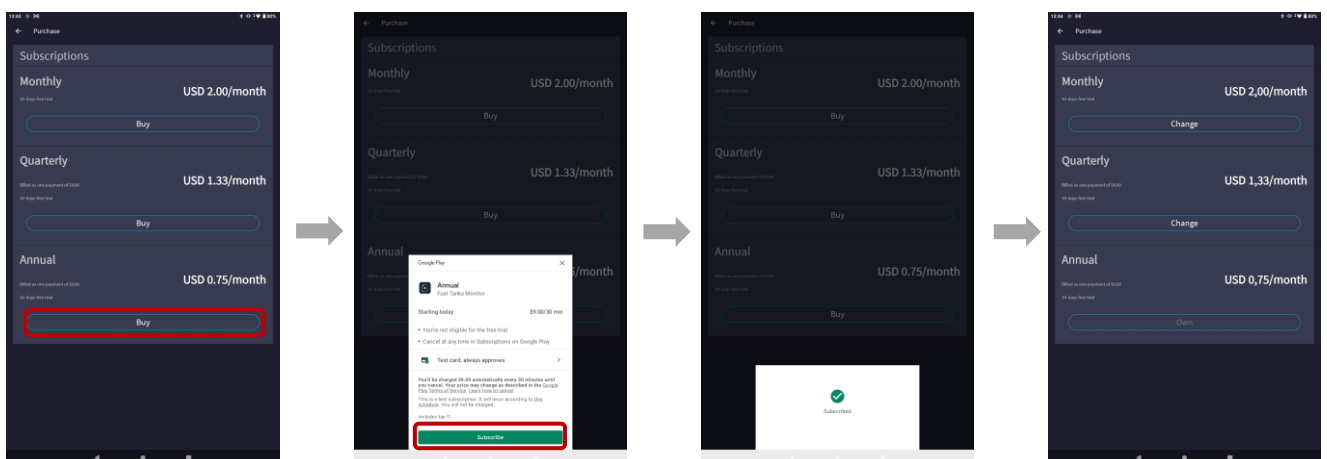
Purchase

Subscriptions

Monthly

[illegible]

USD 2.00/month

Buy

Quarterly

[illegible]

USD 1.33/month

Buy

Annual

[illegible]

USD 0.75/month

Buy

Purchase

Subscriptions

Monthly

USD 2.00/month

Buy

Quarterly

USD 1.33/month

Buy

Annual

Google Play

Annual
Fuel Tanks Monitor

Starting today

$9.00/30 min

• You're not eligible for the free trial
• Cancel at any time in Subscriptions on Google Play

Test card, always approves

You'll be charged $9.00 automatically every 30 minutes until you cancel. Your price may change as described in the Google Play Terms of Service. Learn how to cancel.

This is a test subscription. It will recur according to this schedule. You will not be charged.

Includes tax

Subscribe

Purchase

Subscriptions

Monthly

USD 2.00/month

Buy

Quarterly

USD 1.33/month

Buy

Annual

USD 0.75/month

Buy

Subscribed

Purchase

Subscriptions

Monthly

USD 2,00/month

Change

Quarterly

USD 1,33/month

Change

Annual

USD 0,75/month

Own